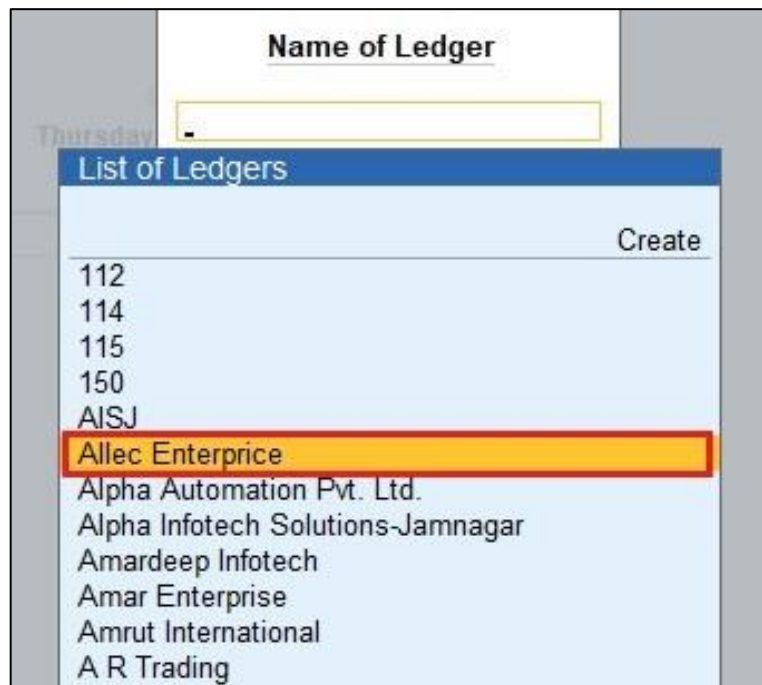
Name of Ledger

Thursday

List of Ledgers

Create

112
114
115
150
AISJ
Allec Enterprice
Alpha Automation Pvt. Ltd.
Alpha Infotech Solutions-Jamnagar
Amardeep Infotech
Amar Enterprise
Amrut International
A R Trading